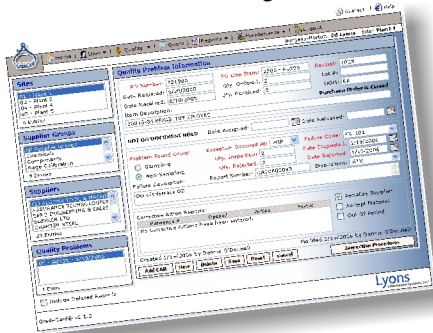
Contact | Help

Home | Users | Quality | Query | Reports | Maintenance | Tools

Site: Plant 1

Quality Problem Information

Sites
01 - Plant 1
02 - Plant 2
03 - Plant 3
04 - Plant 4
05 - Plant 5

Supplier Groups
Components
Raw Materials

Suppliers

Quality Problems

P/O Number: 721
Date Returned:
Date Received:
Item Description:

Qty Ordered:
Qty Received:

Receipt:
Lot #:
Line:
Purchase Order is Closed

Date Assigned:
Date Authorized:

Problem Found Order
Sampling
Non-Sampling
Failure Description

Qty Inspected:
Qty Rejected:
Report Number:

Failure Code:
Date Shipped:
Date Received:
Disposition:

Corrective Action Required
Reference # | Created | Initials | Status

Created
Add CAR | View | Delete | Save | Reset | Cancel

Corrective Procedure

Lyons

Include Deleted Reports

Grade Control v. 1.2